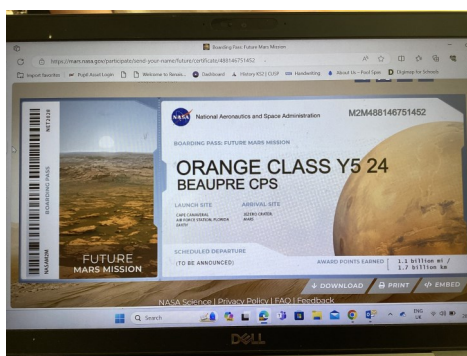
Boarding Pass: Future Mars Mission

https://mars.nasa.gov/participate/send-your-name/future/certificate/488146751452

Import favorites | Pupil Asset Login | Welcome to Renais... | Dashboard | History KS2 | CUSP | Handwriting | About Us – Pool Spe... | Digimap for Schools

BOARDING PASS
NET2028
NASA/JPL

FUTURE
MARS MISSION

National Aeronautics and Space Administration
M2M488146751452

BOARDING PASS: FUTURE MARS MISSION

ORANGE CLASS Y5 24
BEAUPRE CPS

LAUNCH SITE
CAPE CANAVERAL AIR FORCE STATION, FLORIDA EARTH

ARRIVAL SITE
JEZERO CRATER MARS

SCHEDULED DEPARTURE
(TO BE ANNOUNCED)

AWARD POINTS EARNED
1.1 billion mi / 1.7 billion km

DOWNLOAD
PRINT
EMBED

NASA Science | Privacy Policy | FAQ | Feedback

Search

ENG UK

DELL